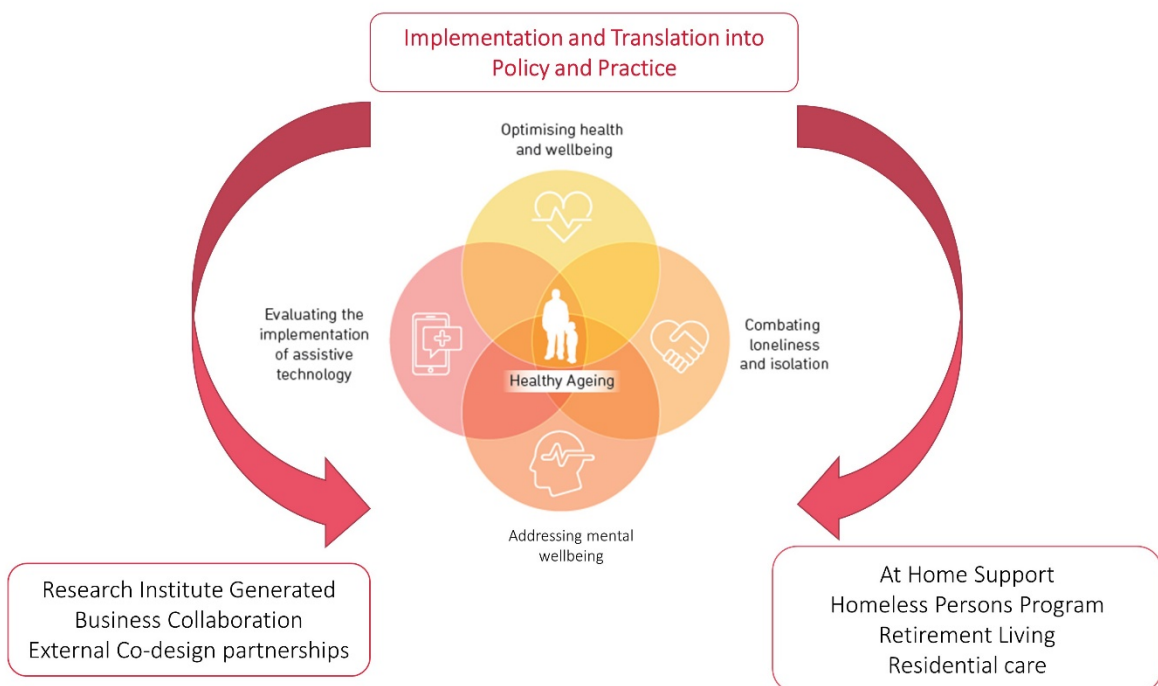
Implementation and Translation into Policy and Practice

Optimising health and wellbeing

Evaluating the implementation of assistive technology

Healthy Ageing

Combating loneliness and isolation

Addressing mental wellbeing

Research Institute Generated
Business Collaboration
External Co-design partnerships

At Home Support
Homeless Persons Program
Retirement Living
Residential care